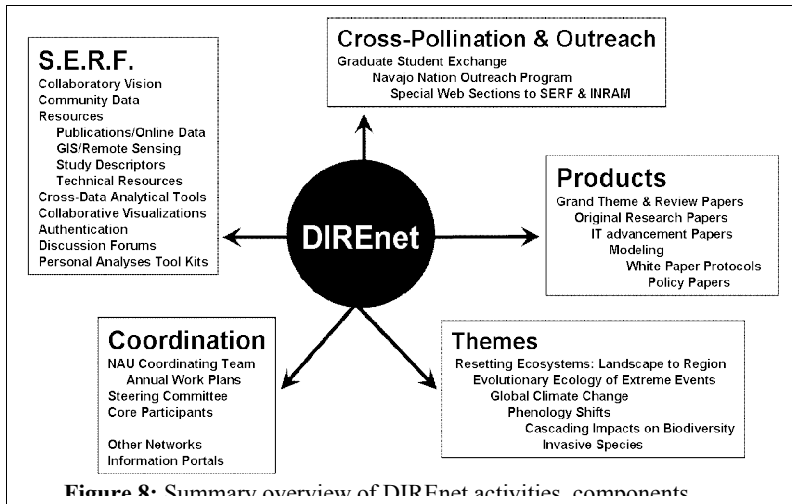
S.E.R.F.
Collaboratory Vision
Community Data
Resources
Publications/Online Data
GIS/Remote Sensing
Study Descriptors
Technical Resources
Cross-Data Analytical Tools
Collaborative Visualizations
Authentication
Discussion Forums
Personal Analyses Tool Kits

Cross-Pollination & Outreach
Graduate Student Exchange
Navajo Nation Outreach Program
Special Web Sections to SERF & INRAM

DIREnet

Products
Grand Theme & Review Papers
Original Research Papers
IT advancement Papers
Modeling
White Paper Protocols
Policy Papers

Coordination
NAU Coordinating Team
Annual Work Plans
Steering Committee
Core Participants

Other Networks
Information Portals

Themes
Resetting Ecosystems: Landscape to Region
Evolutionary Ecology of Extreme Events
Global Climate Change
Phenology Shifts
Cascading Impacts on Biodiversity
Invasive Species

Figure 8: Summary overview of DIREnet activities, components